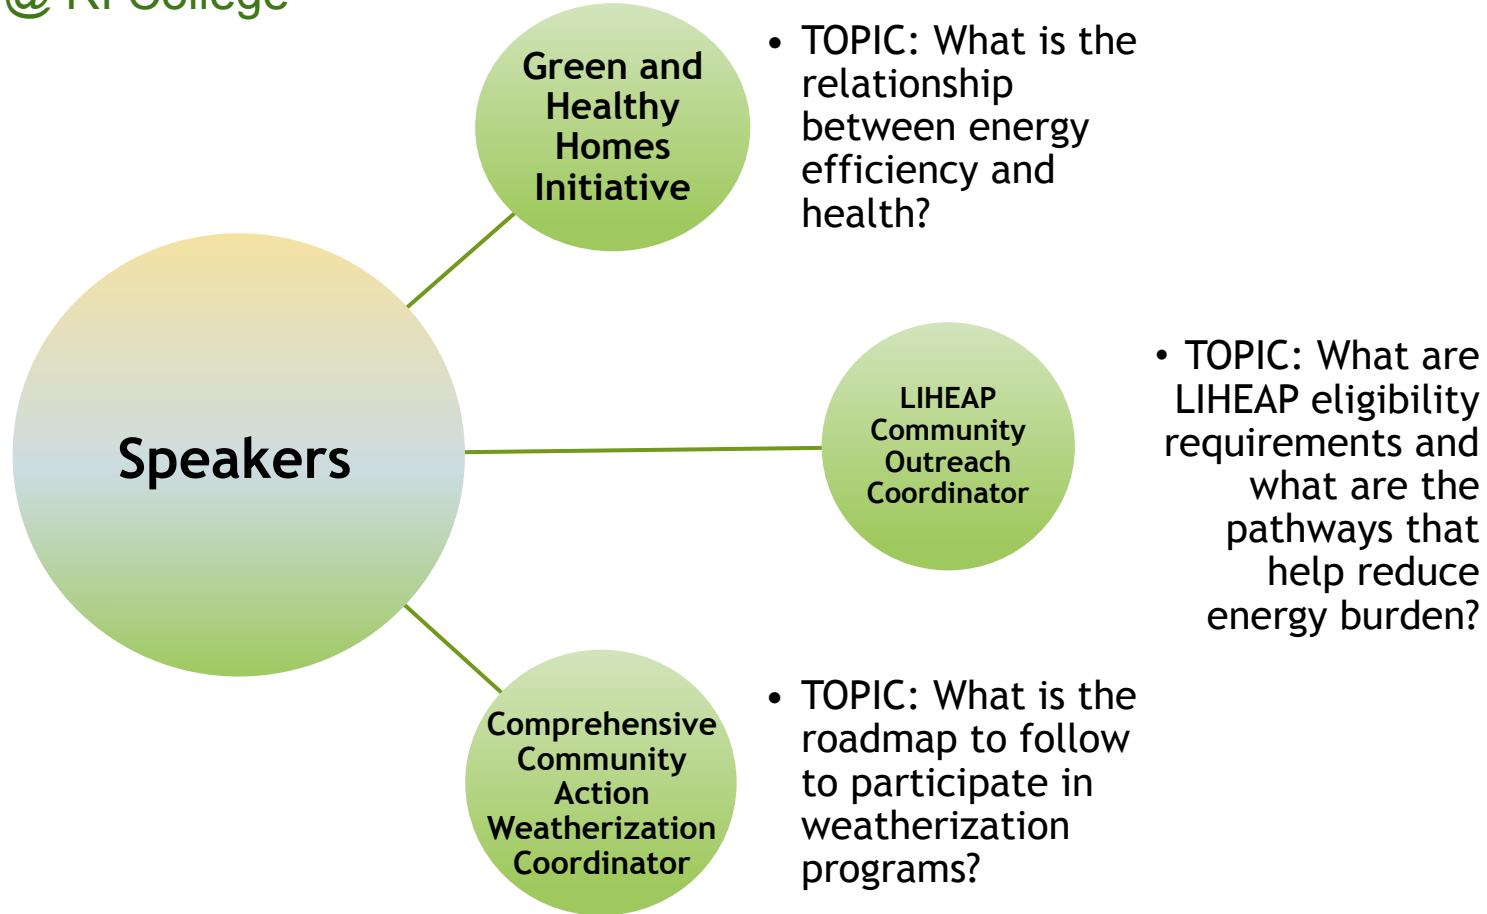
@ RI College

Speakers

Green and Healthy Homes Initiative

• TOPIC: What is the relationship between energy efficiency and health?

LIHEAP Community Outreach Coordinator

• TOPIC: What are LIHEAP eligibility requirements and what are the pathways that help reduce energy burden?

Comprehensive Community Action Weatherization Coordinator

• TOPIC: What is the roadmap to follow to participate in weatherization programs?